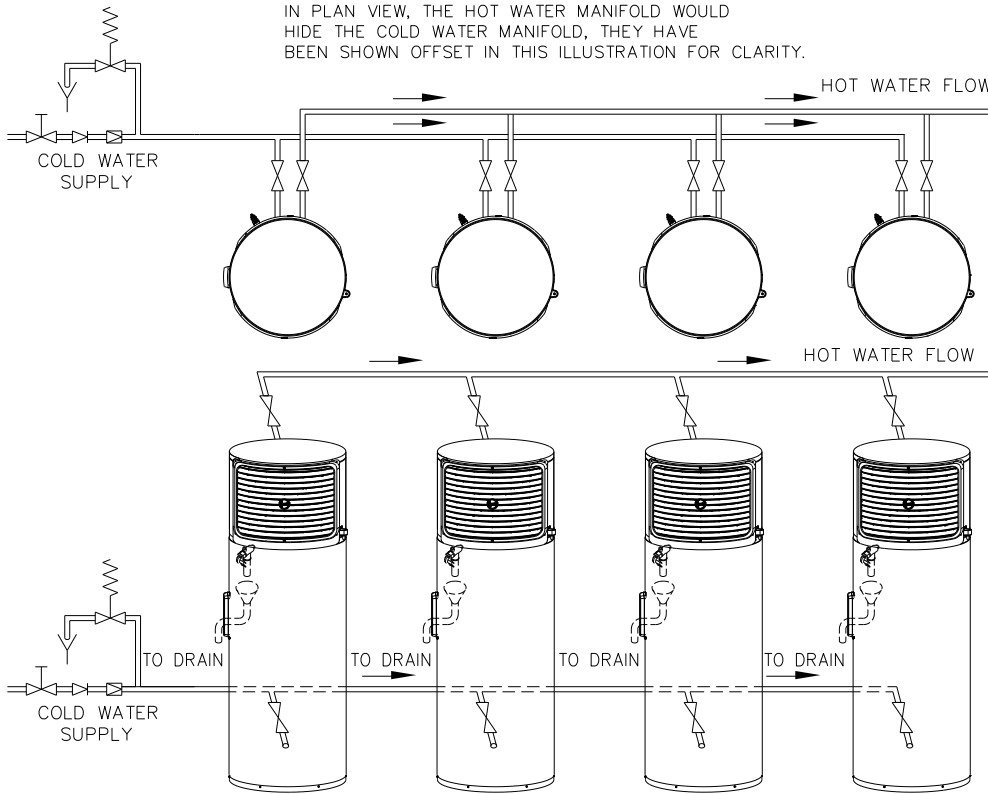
IN PLAN VIEW, THE HOT WATER MANIFOLD WOULD HIDE THE COLD WATER MANIFOLD, THEY HAVE BEEN SHOWN OFFSET IN THIS ILLUSTRATION FOR CLARITY.

HOT WATER FLOW

COLD WATER SUPPLY

HOT WATER FLOW

TO DRAIN

TO DRAIN

TO DRAIN

TO DRAIN

COLD WATER SUPPLY